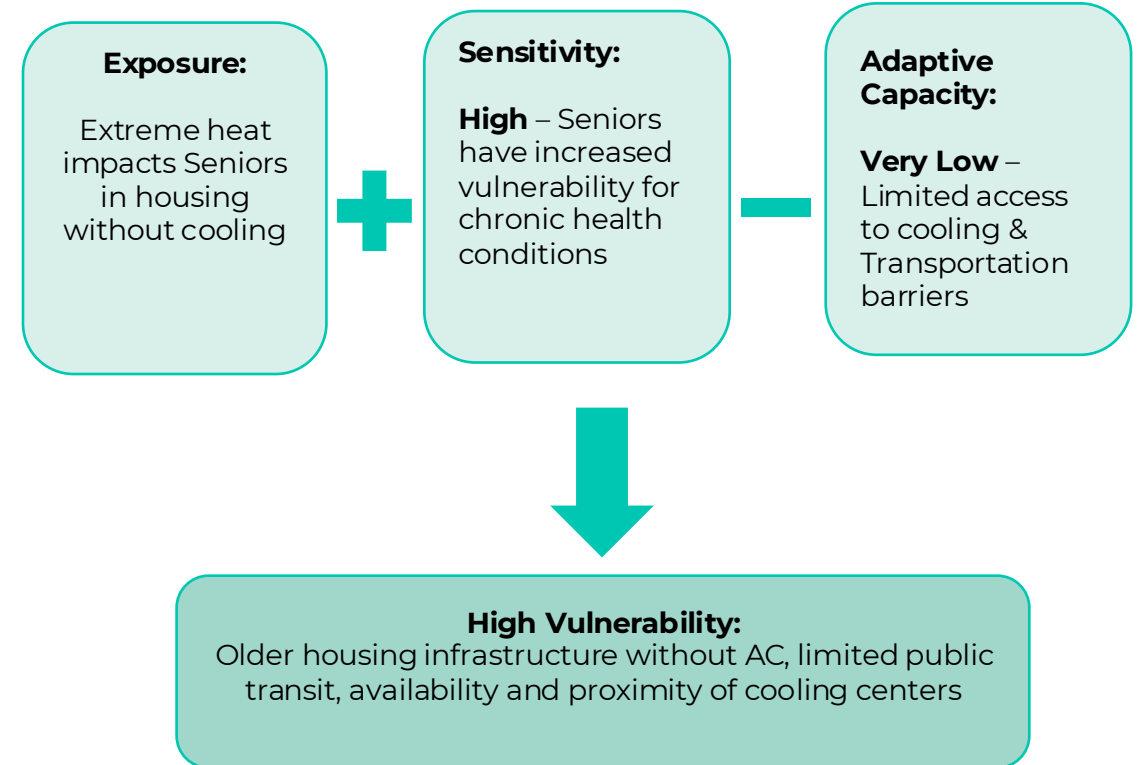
Exposure:

Extreme heat impacts Seniors in housing without cooling

Sensitivity:

High – Seniors have increased vulnerability for chronic health conditions

Adaptive Capacity:

Very Low – Limited access to cooling & Transportation barriers

High Vulnerability:
Older housing infrastructure without AC, limited public transit, availability and proximity of cooling centers